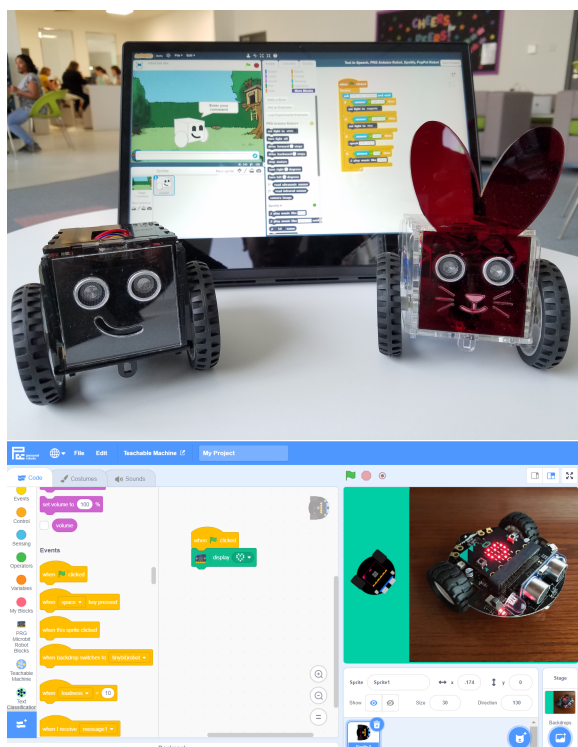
File Edit Teachable Machine My Project

Code Costumes Sounds

Events
Control
Sensing
Operators
Variables
My Blocks
PRG Microbit Robot Blocks
Teachable Machine
Text Classification

set volume to 100 %
volume

Events

when clicked
when space key pressed
when this sprite clicked
when backdrop switches to backdrop1
when loudness > 10
when I receive message1

when clicked
display

Sprite Sprite1 x -174 y 0
Show Size 30 Direction 130

Stage
Backdrops